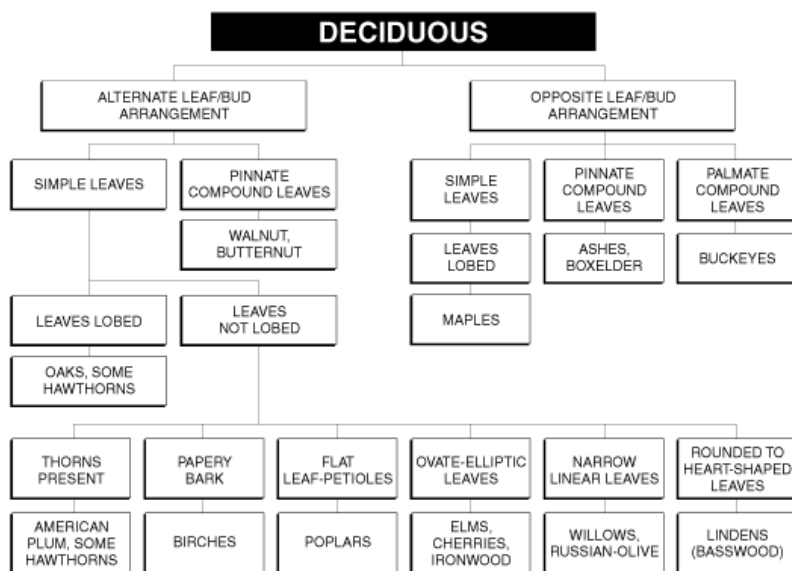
DECIDUOUS

ALTERNATE LEAF/BUD ARRANGEMENT

OPPOSITE LEAF/BUD ARRANGEMENT

SIMPLE LEAVES

PINNATE COMPOUND LEAVES

WALNUT, BUTTERNUT

SIMPLE LEAVES

PINNATE COMPOUND LEAVES

PALMATE COMPOUND LEAVES

LEAVES LOBED

ASHES, BOXELDER

BUCKEYES

MAPLES

LEAVES LOBED

LEAVES NOT LOBED

OAKS, SOME HAWTHORNS

THORNS PRESENT

PAPERY BARK

FLAT LEAF-PETIOLES

OVATE-ELLIPTIC LEAVES

NARROW LINEAR LEAVES

ROUNDED TO HEART-SHAPED LEAVES

AMERICAN PLUM, SOME HAWTHORNS

BIRCHES

POPLARS

ELMS, CHERRIES, IRONWOOD

WILLOWS, RUSSIAN-OLIVE

LINDENS (BASSWOOD)